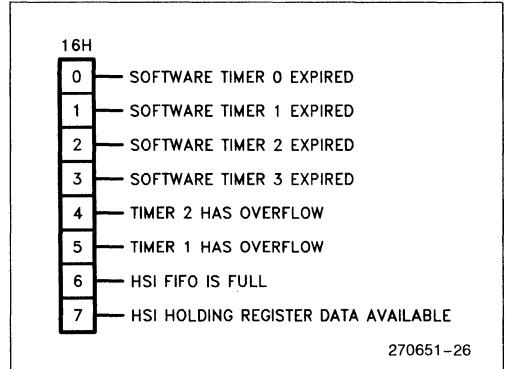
16H

0 SOFTWARE TIMER 0 EXPIRED

1 SOFTWARE TIMER 1 EXPIRED

2 SOFTWARE TIMER 2 EXPIRED

3 SOFTWARE TIMER 3 EXPIRED

4 TIMER 2 HAS OVERFLOW

5 TIMER 1 HAS OVERFLOW

6 HSI FIFO IS FULL

7 HSI HOLDING REGISTER DATA AVAILABLE

270651–26